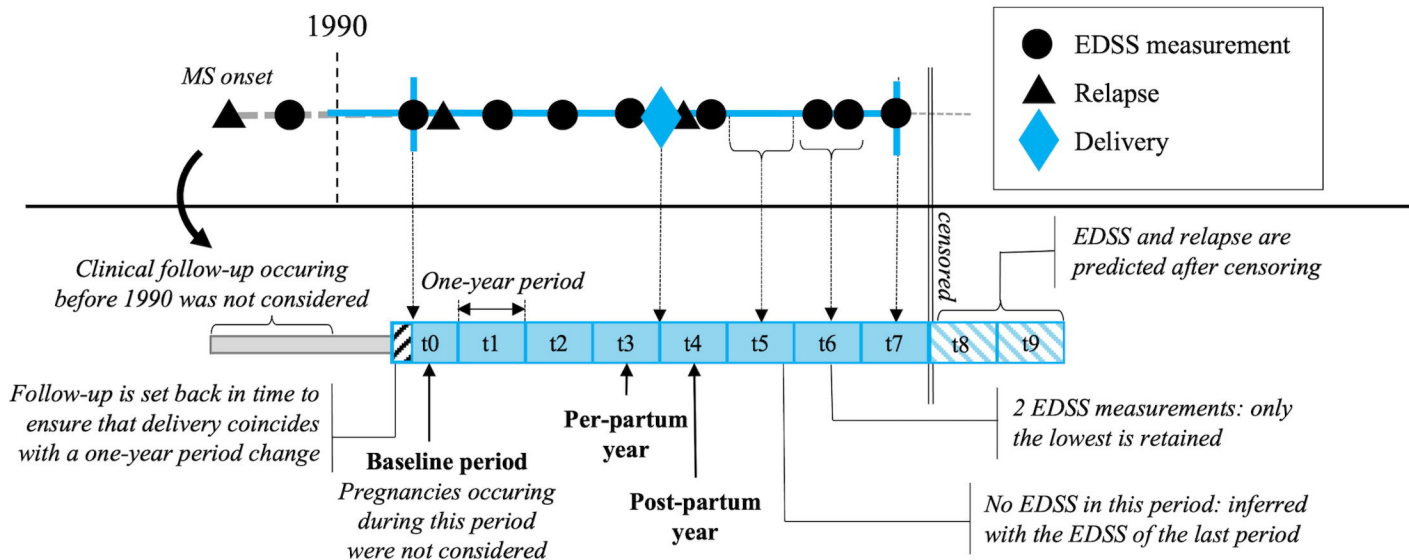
1990

MS onset

EDSS measurement

Relapse

Delivery

censored

EDSS and relapse are predicted after censoring

Clinical follow-up occuring before 1990 was not considered

One-year period

t0 t1 t2 t3 t4 t5 t6 t7 t8 t9

Follow-up is set back in time to ensure that delivery coincides with a one-year period change

Baseline period

Pregnancies occuring during this period were not considered

Per-partum year

Post-partum year

2 EDSS measurements: only the lowest is retained

No EDSS in this period: inferred with the EDSS of the last period